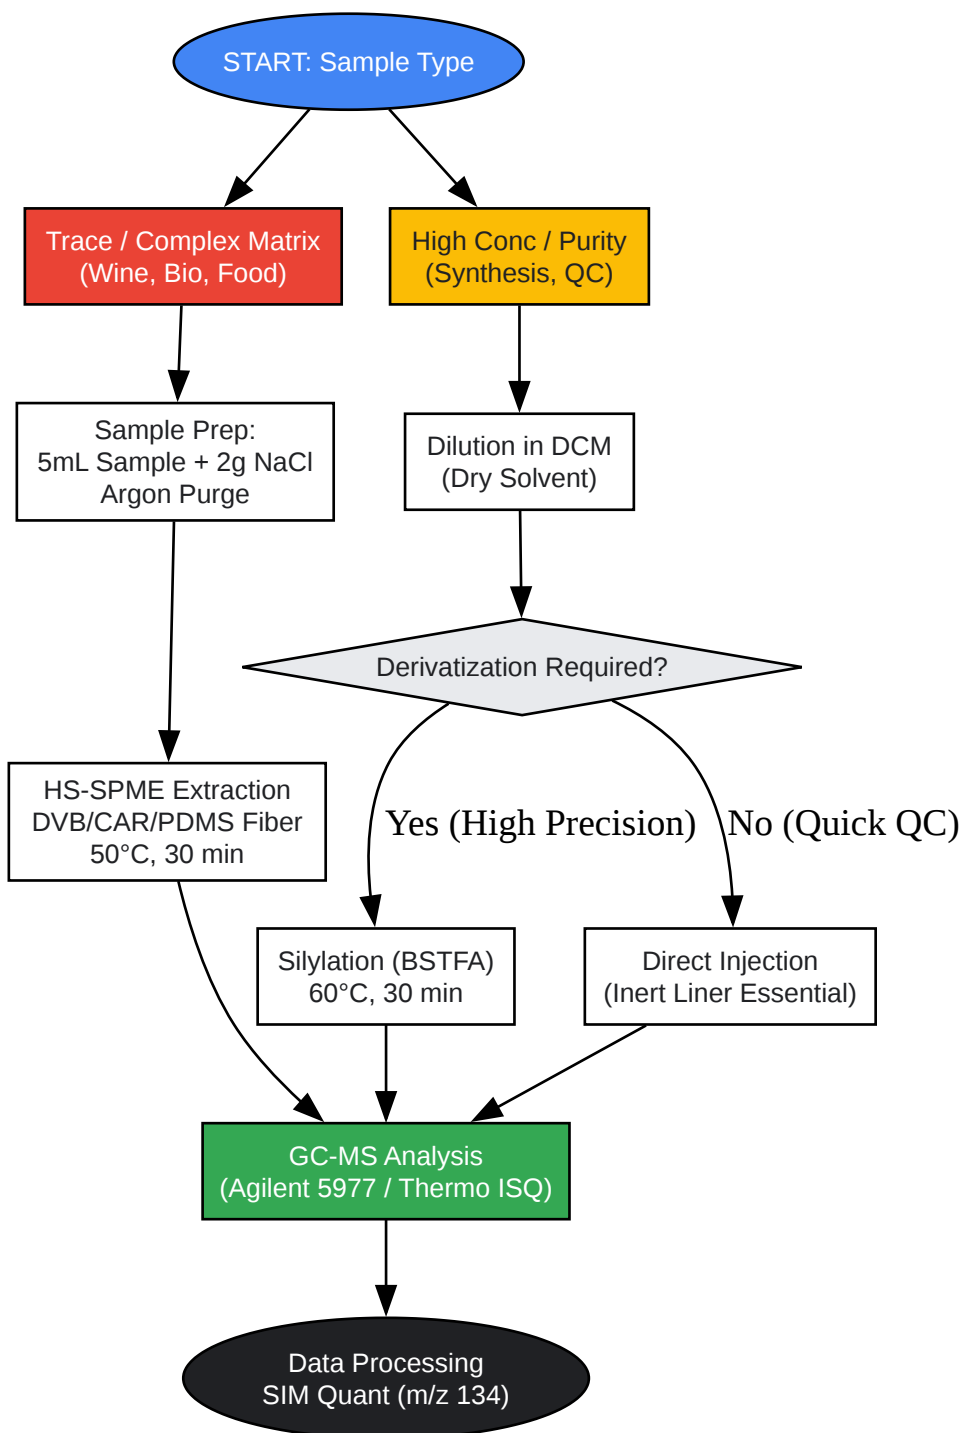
START: Sample Type

Trace / Complex Matrix
(Wine, Bio, Food)

High Conc / Purity
(Synthesis, QC)

Sample Prep:
5mL Sample + 2g NaCl
Argon Purge

Dilution in DCM
(Dry Solvent)

Derivatization Required?

HS-SPME Extraction
DVB/CAR/PDMS Fiber
50°C, 30 min

Yes (High Precision)

No (Quick QC)

Silylation (BSTFA)
60°C, 30 min

Direct Injection
(Inert Liner Essential)

GC-MS Analysis
(Agilent 5977 / Thermo ISQ)

Data Processing
SIM Quant (m/z 134)